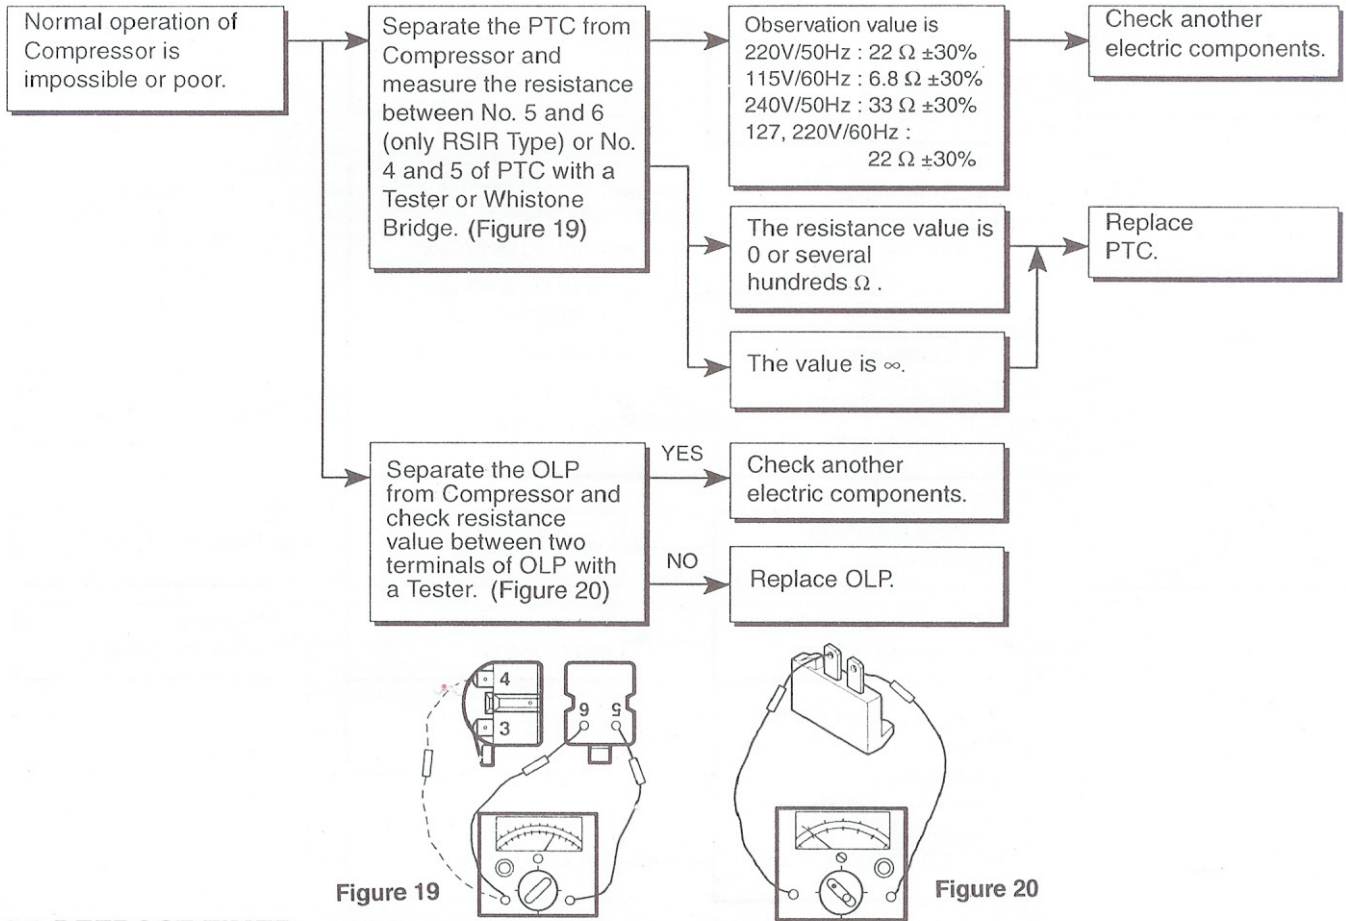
Normal operation of Compressor is impossible or poor.

Separate the PTC from Compressor and measure the resistance between No. 5 and 6 (only RSIR Type) or No. 4 and 5 of PTC with a Tester or Whistone Bridge. (Figure 19)

Observation value is
220V/50Hz : 22 Ω ±30%
115V/60Hz : 6.8 Ω ±30%
240V/50Hz : 33 Ω ±30%
127, 220V/60Hz : 22 Ω ±30%

Check another electric components.

The resistance value is 0 or several hundreds Ω .

Replace PTC.

The value is ∞.

Separate the OLP from Compressor and check resistance value between two terminals of OLP with a Tester. (Figure 20)

YES

Check another electric components.

NO

Replace OLP.

4

3

6

5

Figure 19

Figure 20